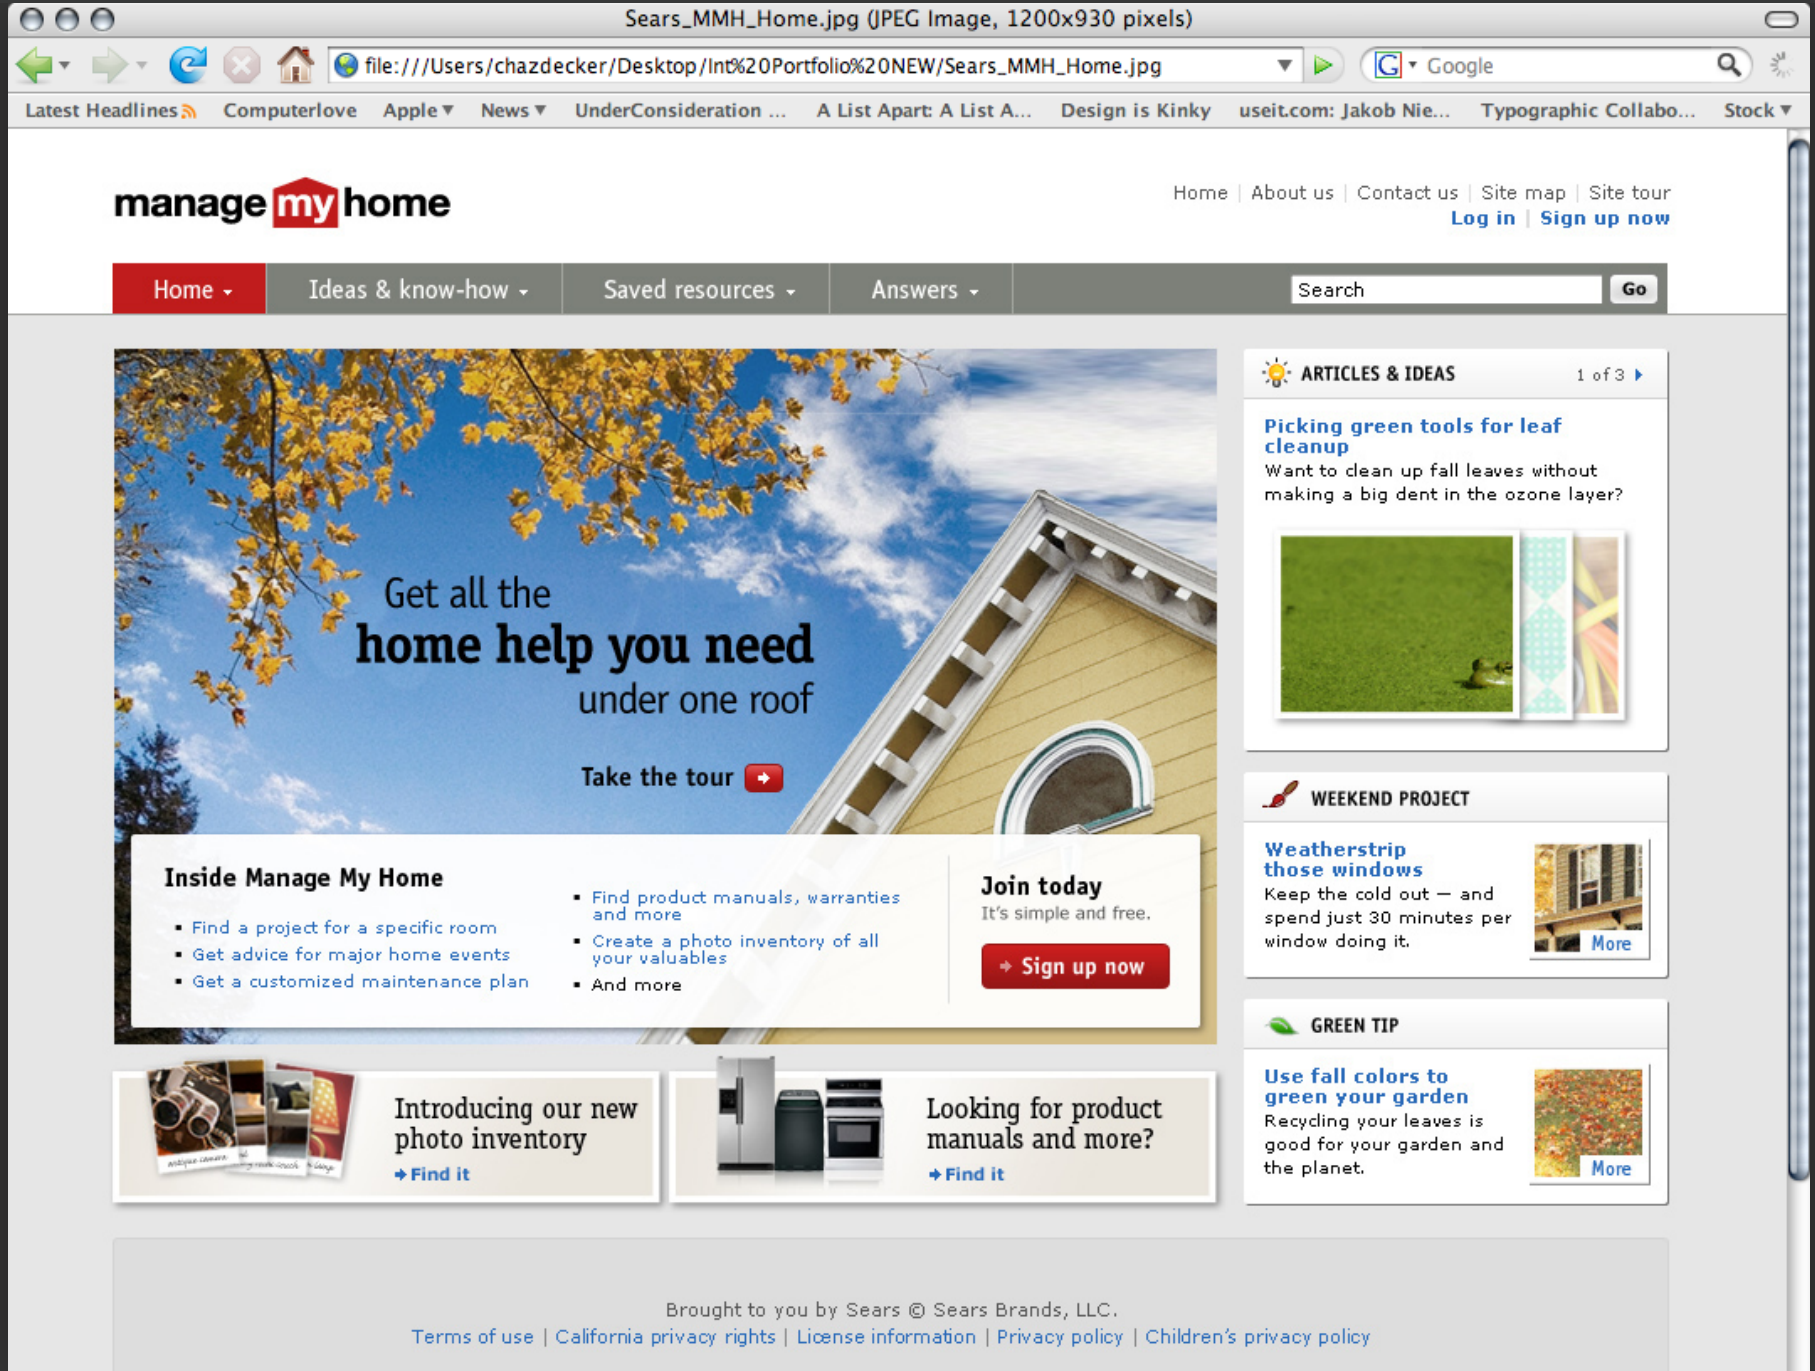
Sears_MMH_Home.jpg (JPEG Image, 1200x930 pixels)

file:///Users/chazdecker/Desktop/Int%20Portfolio%20NEW/Sears_MMH_Home.jpg

Google

Latest Headlines Computerlove Apple ▾ News ▾ UnderConsideration ... A List Apart: A List A... Design is Kinky useit.com: Jakob Nie... Typographic Collabo... Stock ▾

manage my home

Home | About us | Contact us | Site map | Site tour
Log in | Sign up now

Home ▾ Ideas & know-how ▾ Saved resources ▾ Answers ▾ Search Go

Get all the home help you need under one roof

Take the tour

Inside Manage My Home

- Find a project for a specific room
- Get advice for major home events
- Get a customized maintenance plan
- Find product manuals, warranties and more
- Create a photo inventory of all your valuables
- And more

Join today
It's simple and free.

Sign up now

ARTICLES & IDEAS 1 of 3

Picking green tools for leaf cleanup
Want to clean up fall leaves without making a big dent in the ozone layer?

WEEKEND PROJECT

Weatherstrip those windows
Keep the cold out — and spend just 30 minutes per window doing it.
More

GREEN TIP

Use fall colors to green your garden
Recycling your leaves is good for your garden and the planet.
More

Introducing our new photo inventory
Find it

Looking for product manuals and more?
Find it

Brought to you by Sears © Sears Brands, LLC.
Terms of use | California privacy rights | License information | Privacy policy | Children's privacy policy